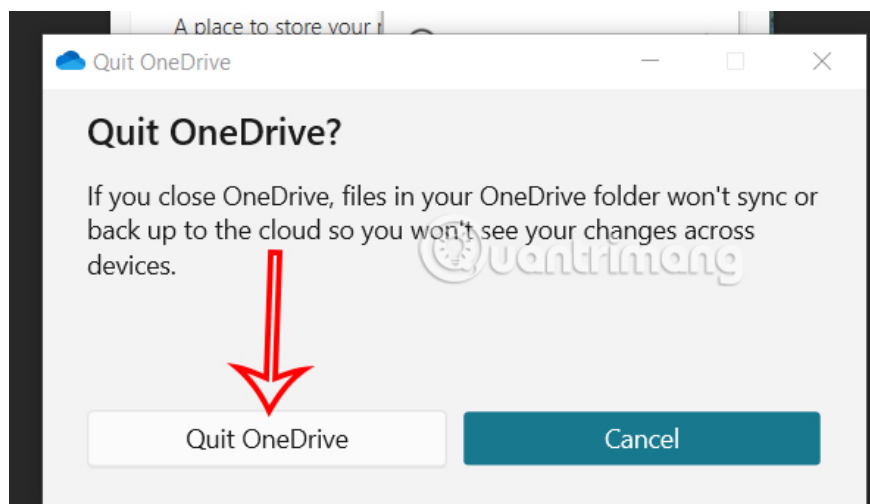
A place to store your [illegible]

Quit OneDrive

Quit OneDrive?

If you close OneDrive, files in your OneDrive folder won't sync or back up to the cloud so you won't see your changes across devices.

uantrimang

Quit OneDrive

Cancel